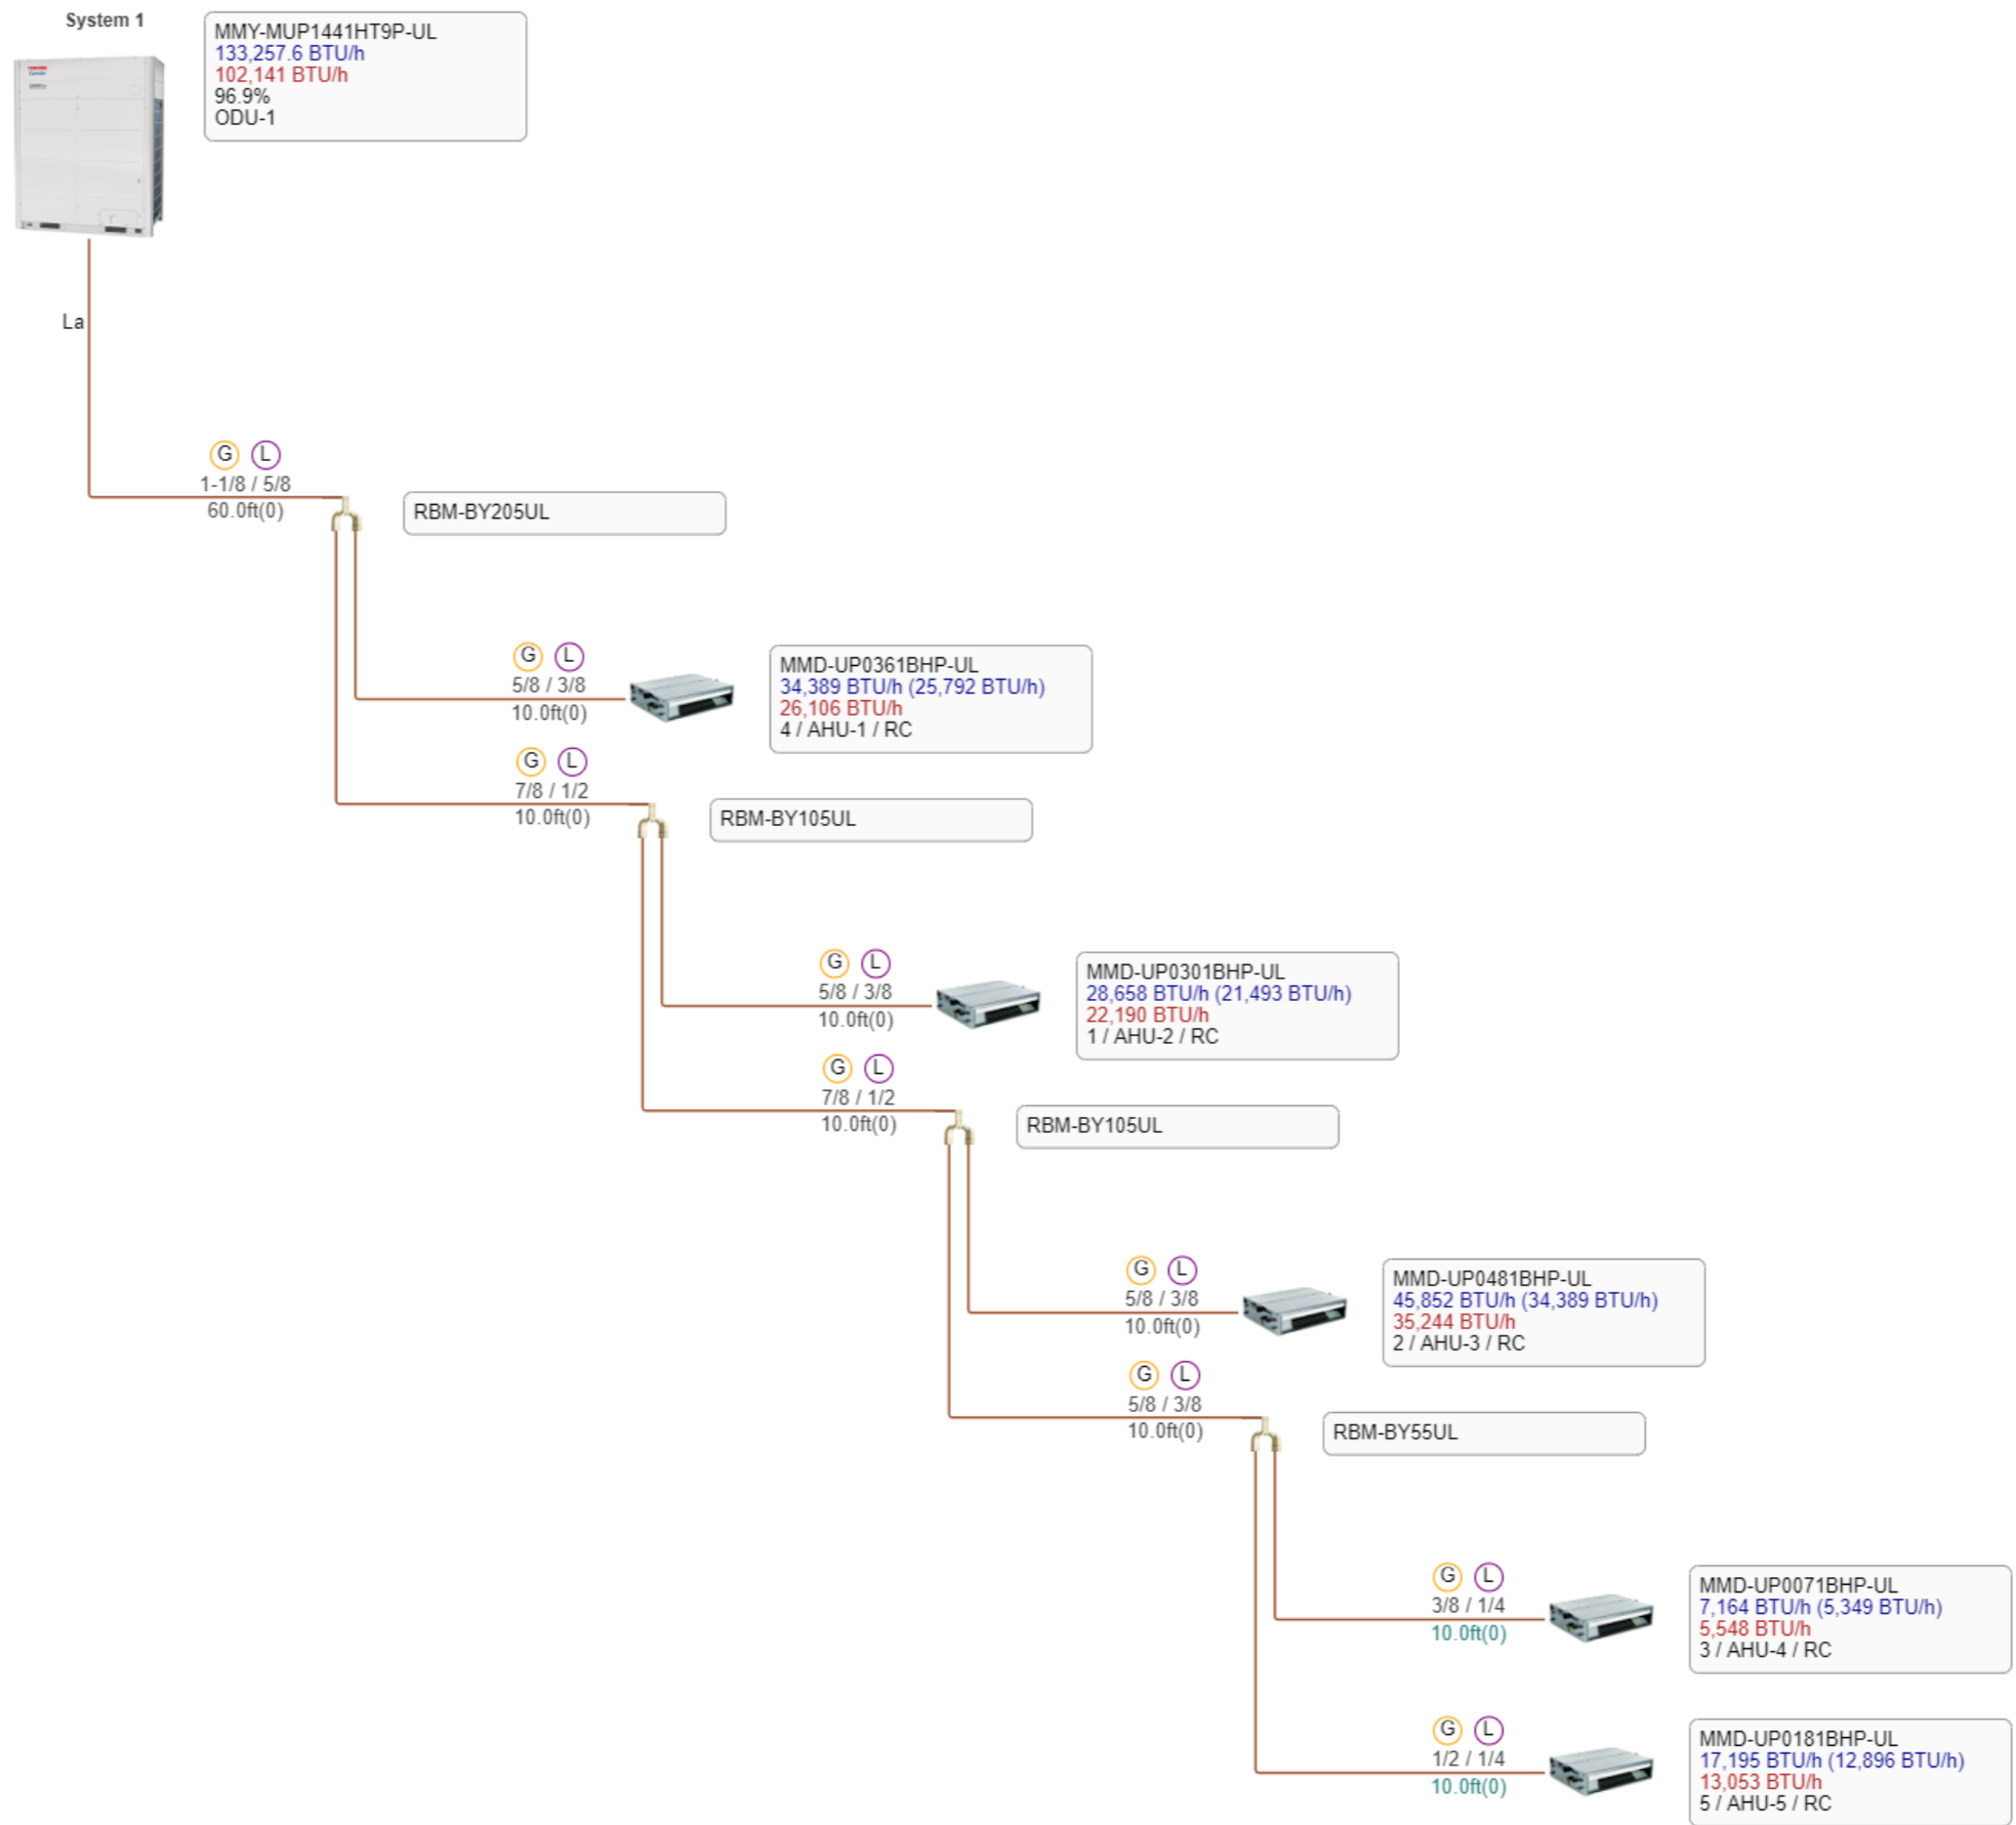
System 1

MMY-MUP1441HT9P-UL
133,257.6 BTU/h
102,141 BTU/h
96.9%
ODU-1

La

G L
1-1/8 / 5/8
60.0ft(0)

RBM-BY205UL

G L
5/8 / 3/8
10.0ft(0)

MMD-UP0361BHP-UL
34,389 BTU/h (25,792 BTU/h)
26,106 BTU/h
4 / AHU-1 / RC

G L
7/8 / 1/2
10.0ft(0)

RBM-BY105UL

G L
5/8 / 3/8
10.0ft(0)

MMD-UP0301BHP-UL
28,658 BTU/h (21,493 BTU/h)
22,190 BTU/h
1 / AHU-2 / RC

G L
7/8 / 1/2
10.0ft(0)

RBM-BY105UL

G L
5/8 / 3/8
10.0ft(0)

MMD-UP0481BHP-UL
45,852 BTU/h (34,389 BTU/h)
35,244 BTU/h
2 / AHU-3 / RC

G L
5/8 / 3/8
10.0ft(0)

RBM-BY55UL

G L
3/8 / 1/4
10.0ft(0)

MMD-UP0071BHP-UL
7,164 BTU/h (5,349 BTU/h)
5,548 BTU/h
3 / AHU-4 / RC

G L
1/2 / 1/4
10.0ft(0)

MMD-UP0181BHP-UL
17,195 BTU/h (12,896 BTU/h)
13,053 BTU/h
5 / AHU-5 / RC